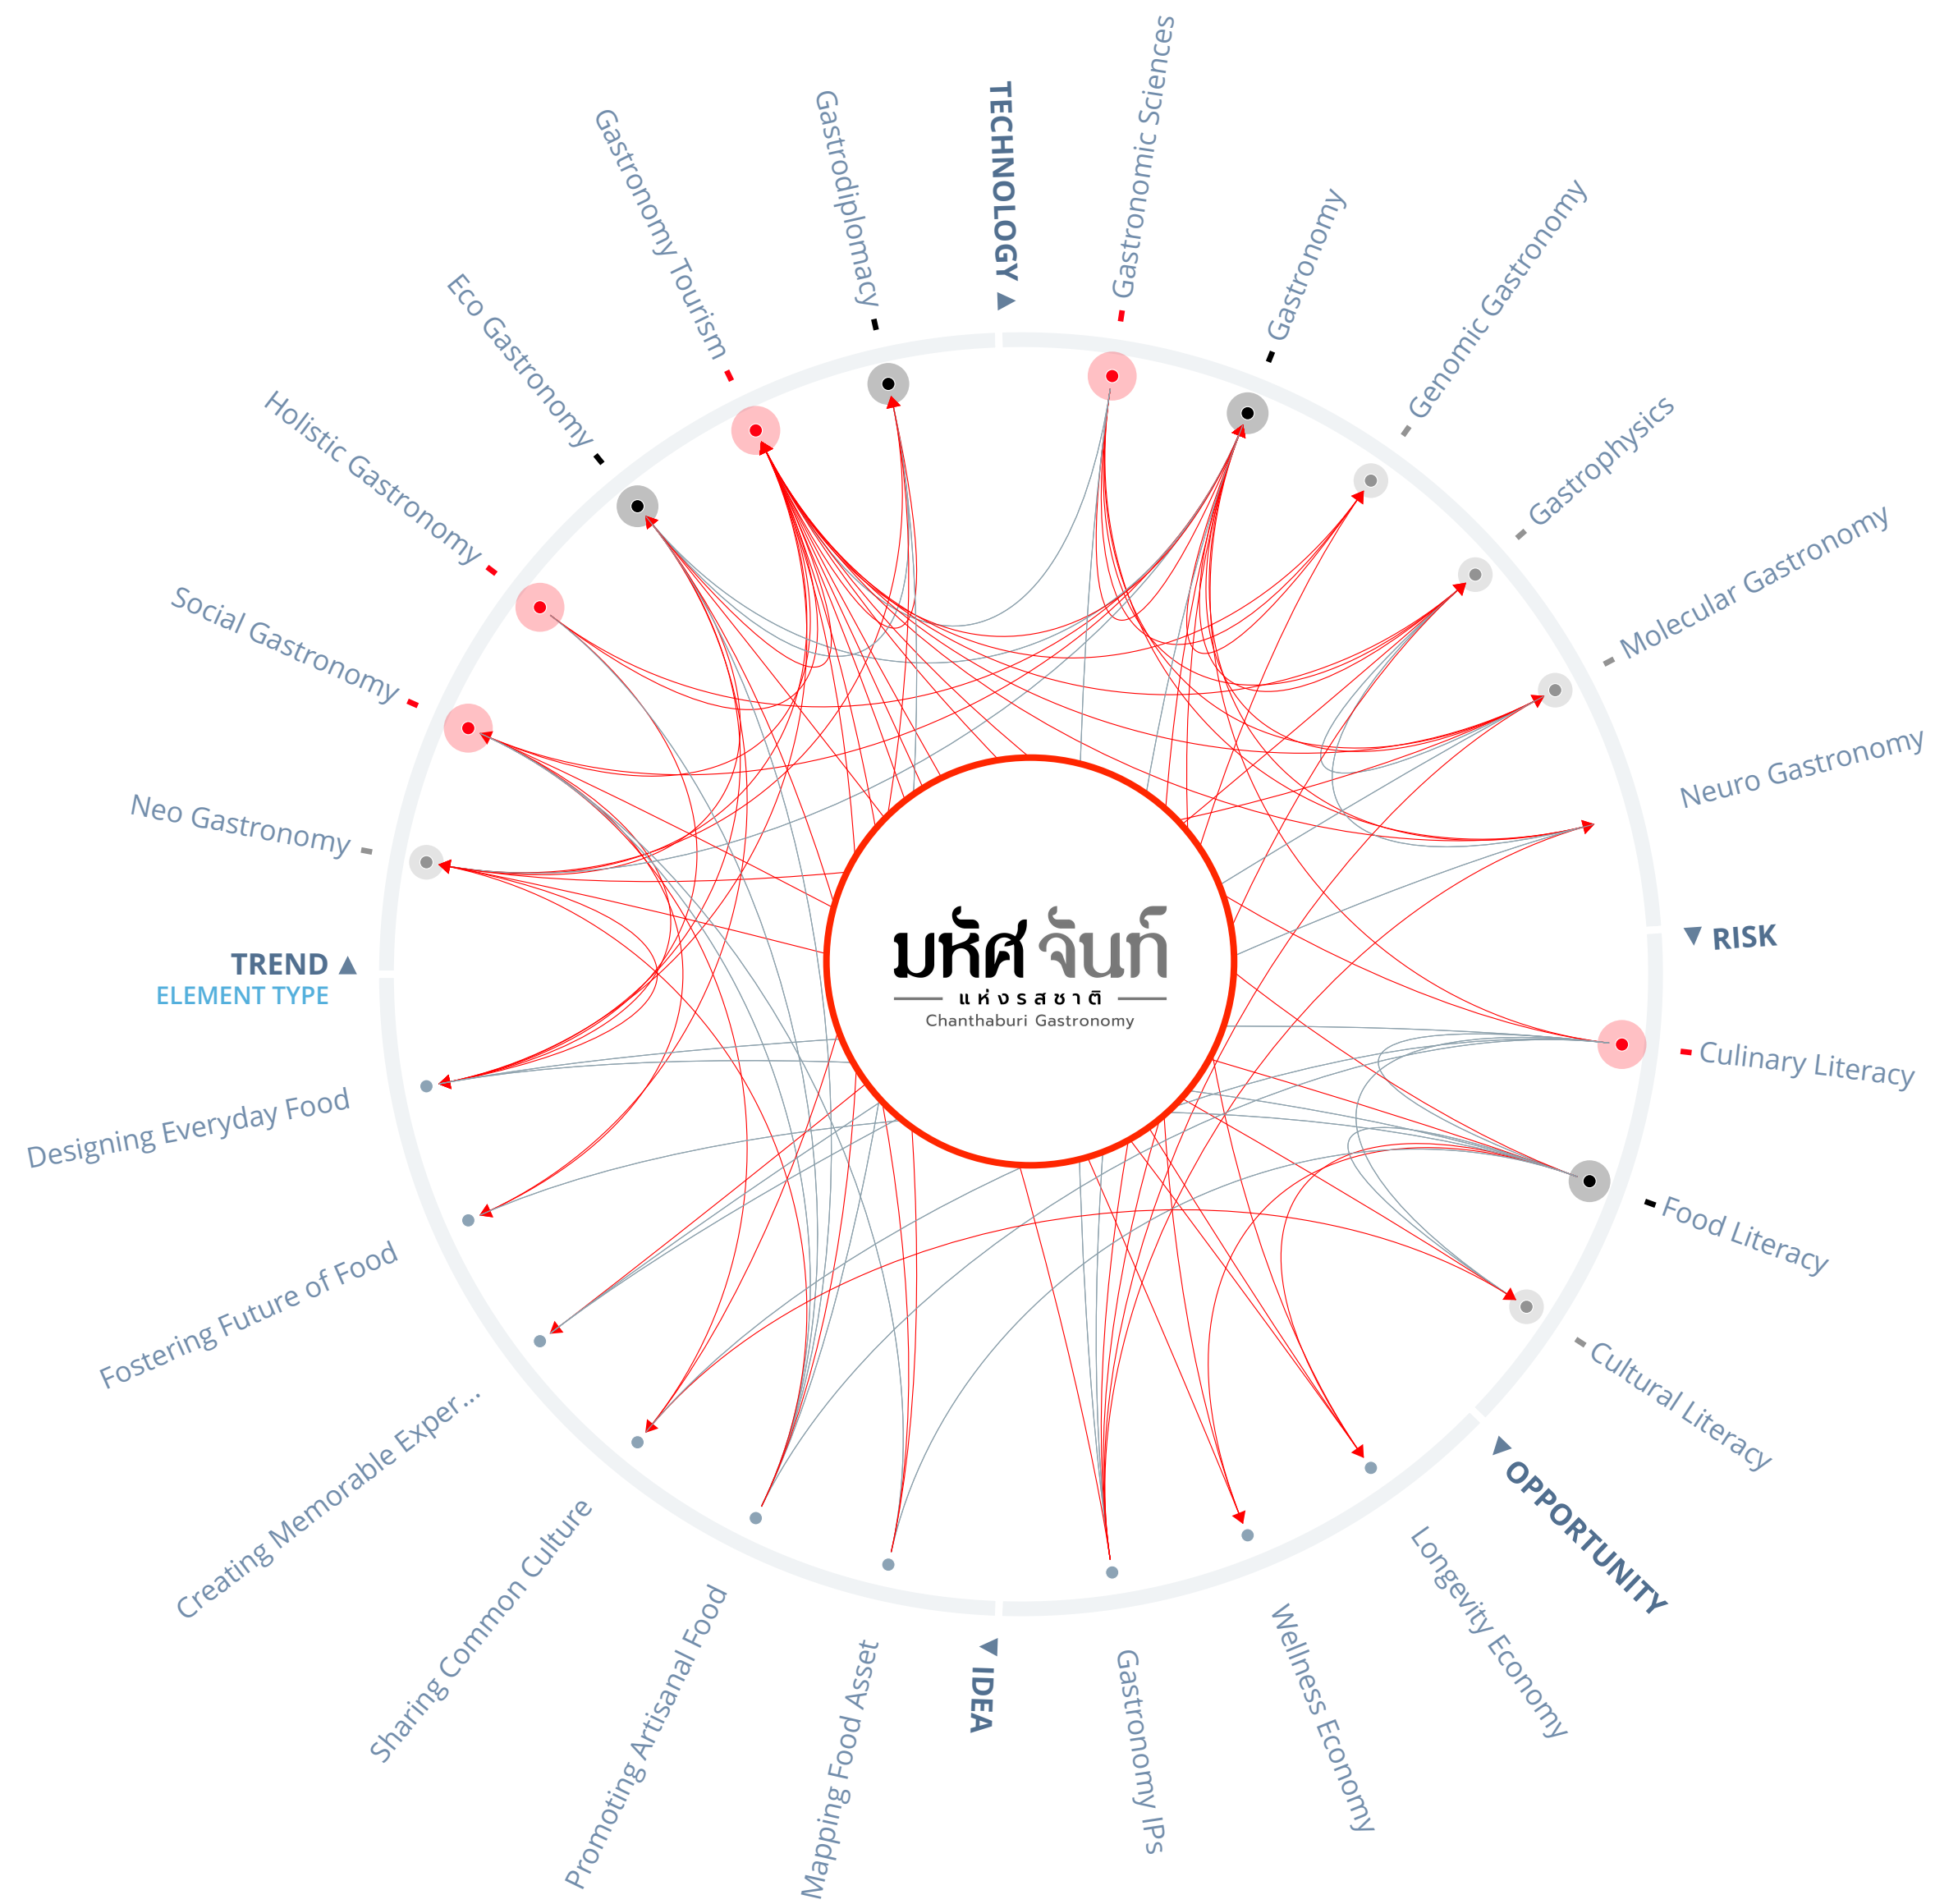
TECHNOLOGY
Gastronomic Sciences
Gastronomy
Genomic Gastronomy
Gastrophysics
Molecular Gastronomy
Neuro Gastronomy
RISK
Culinary Literacy
Food Literacy
Cultural Literacy
OPPORTUNITY
Longevity Economy
Wellness Economy
Gastronomy IPs
IDEA
Mapping Food Asset
Promoting Artisanal Food
Sharing Common Culture
Creating Memorable Exper...
Fostering Future of Food
Designing Everyday Food
TREND
ELEMENT TYPE
Neo Gastronomy
Social Gastronomy
Holistic Gastronomy
Eco Gastronomy
Gastronomy Tourism
Gastrodiplomacy

มหัศจันท์
แห่งรสชาติ
Chanthaburi Gastronomy